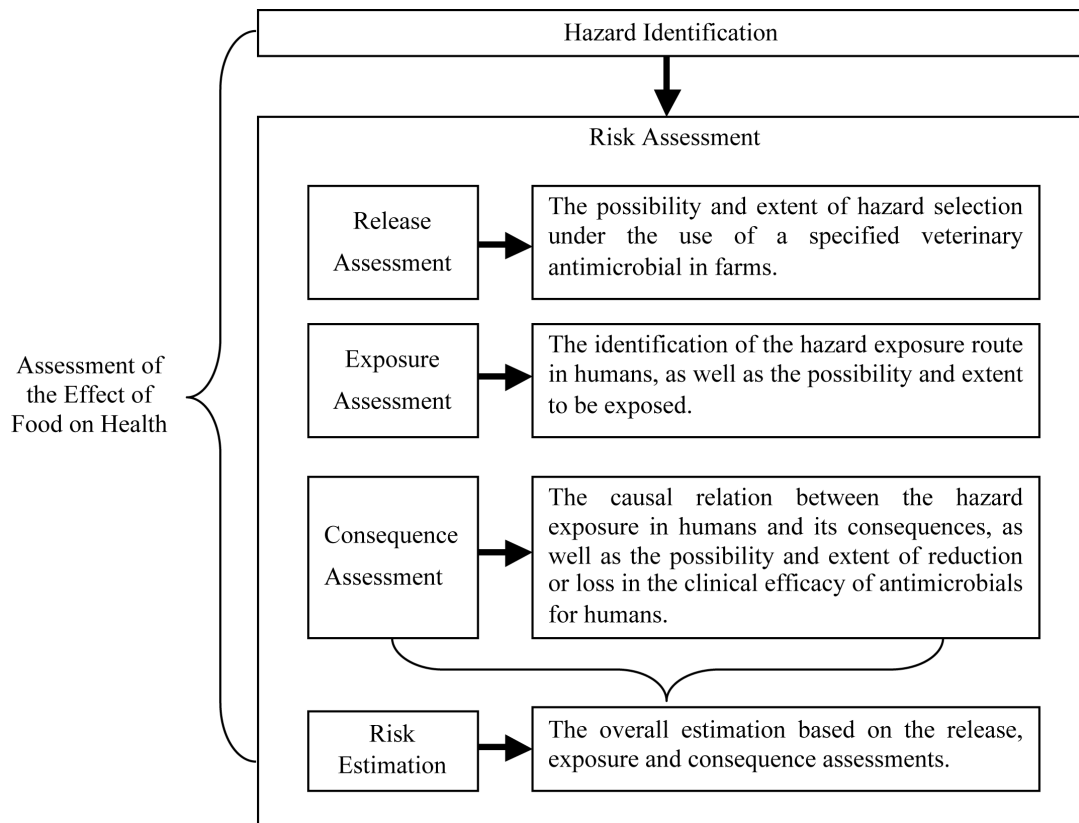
Hazard Identification

Risk Assessment

Assessment of the Effect of Food on Health

Release Assessment

The possibility and extent of hazard selection under the use of a specified veterinary antimicrobial in farms.

Exposure Assessment

The identification of the hazard exposure route in humans, as well as the possibility and extent to be exposed.

Consequence Assessment

The causal relation between the hazard exposure in humans and its consequences, as well as the possibility and extent of reduction or loss in the clinical efficacy of antimicrobials for humans.

Risk Estimation

The overall estimation based on the release, exposure and consequence assessments.